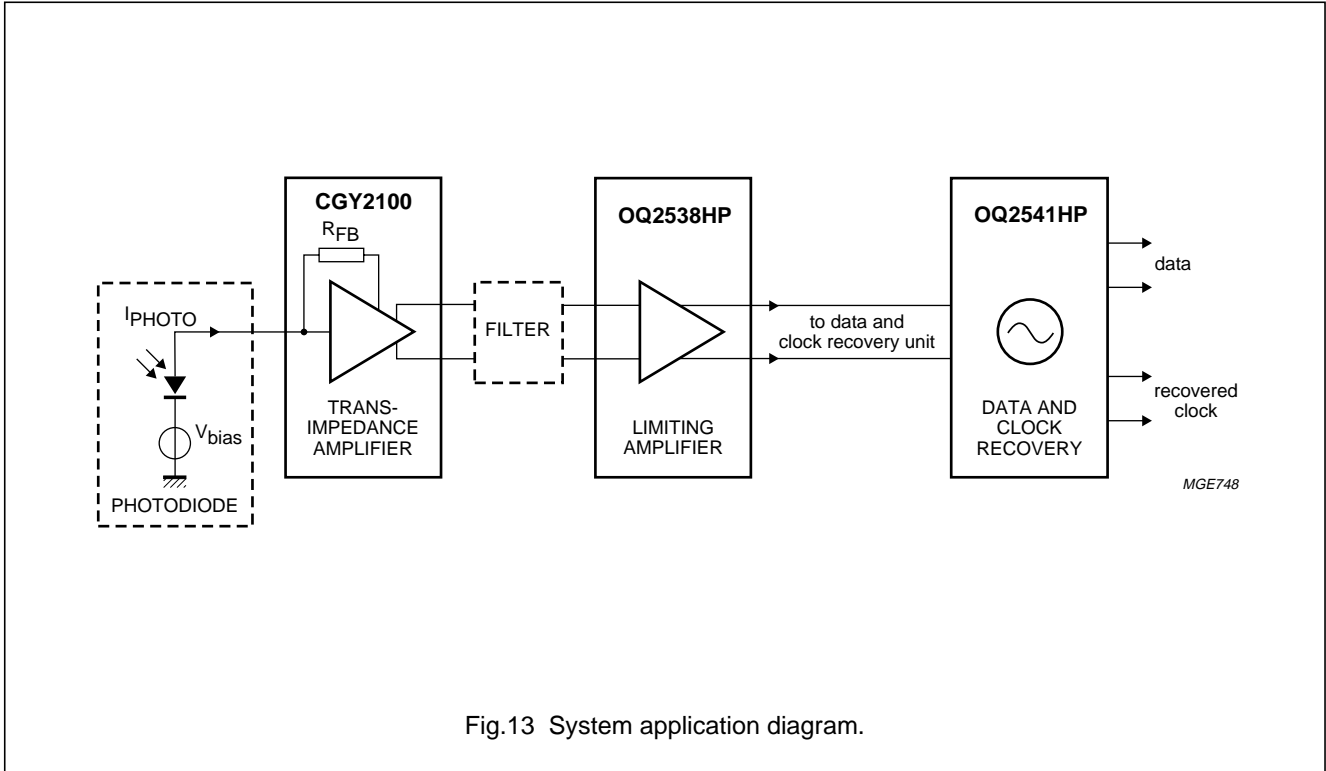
CGY2100

$R_{FB}$

OQ2538HP

OQ2541HP

data

$I_{PHOTO}$

FILTER

to data and clock recovery unit

recovered clock

$V_{bias}$

TRANS-IMPEDANCE AMPLIFIER

LIMITING AMPLIFIER

DATA AND CLOCK RECOVERY

PHOTODIODE

MGE748

Fig.13 System application diagram.